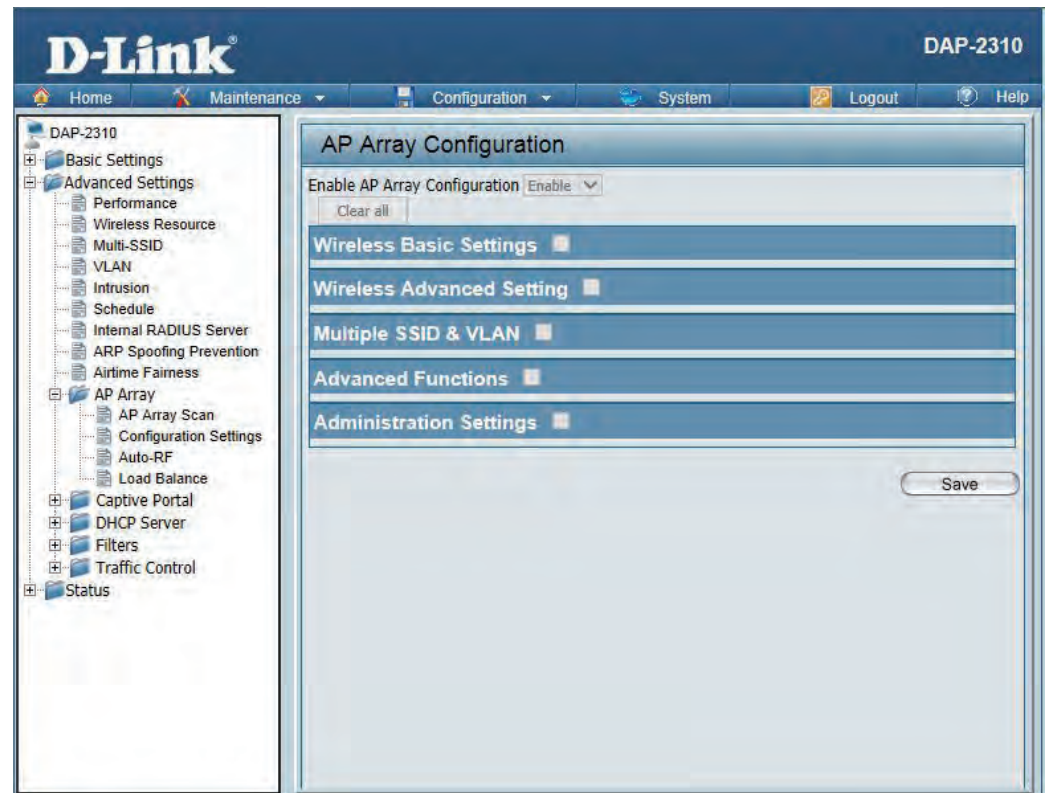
D-Link®

DAP-2310

Home
Maintenance
Configuration
System
Logout
Help

DAP-2310
Basic Settings
Advanced Settings
Performance
Wireless Resource
Multi-SSID
VLAN
Intrusion
Schedule
Internal RADIUS Server
ARP Spoofing Prevention
Airtime Fairness
AP Array
AP Array Scan
Configuration Settings
Auto-RF
Load Balance
Captive Portal
DHCP Server
Filters
Traffic Control
Status

AP Array Configuration

Enable AP Array Configuration Enable

Clear all

Wireless Basic Settings

Wireless Advanced Setting

Multiple SSID & VLAN

Advanced Functions

Administration Settings

Save